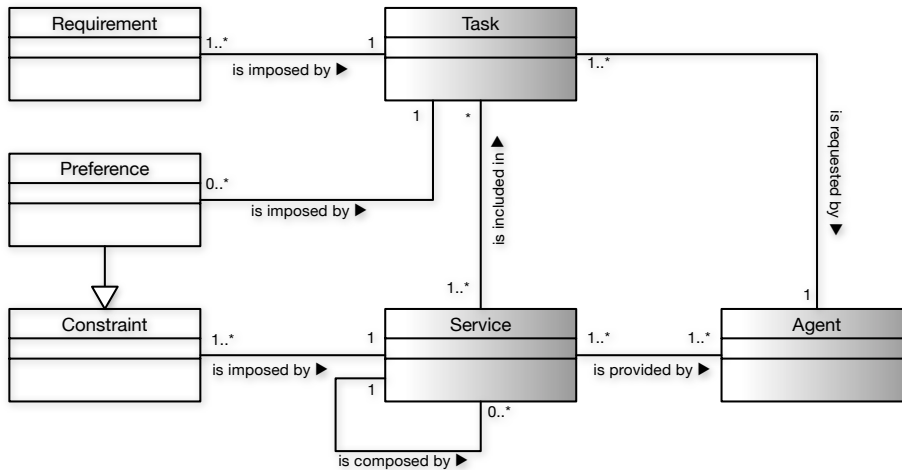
Requirement

1..*

1

Task

is imposed by ▶

1..*

1

*

is included in ▶

is requested by ▶

Preference

0..*

is imposed by ▶

1..*

1

Constraint

1..*

1

Service

1..*

1..*

Agent

is imposed by ▶

is provided by ▶

1

0..*

is composed by ▶